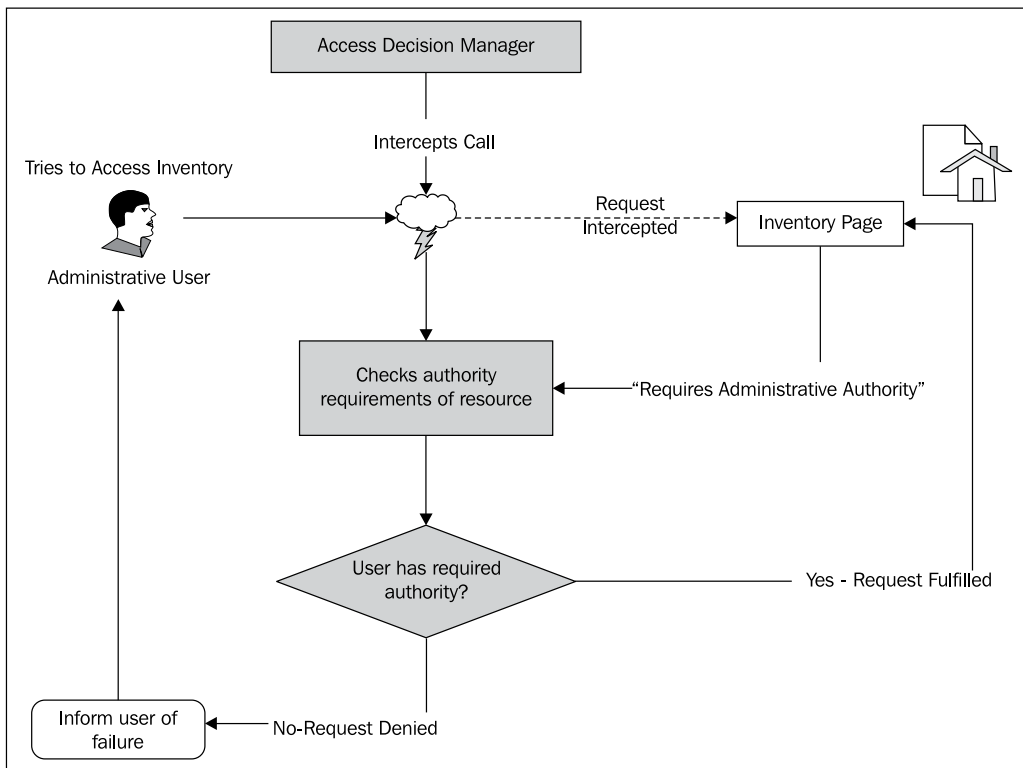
Access Decision Manager

Intercepts Call

Tries to Access Inventory

Administrative User

Request Intercepted

Inventory Page

Checks authority requirements of resource

"Requires Administrative Authority"

User has required authority?

Yes - Request Fulfilled

Inform user of failure

No-Request Denied